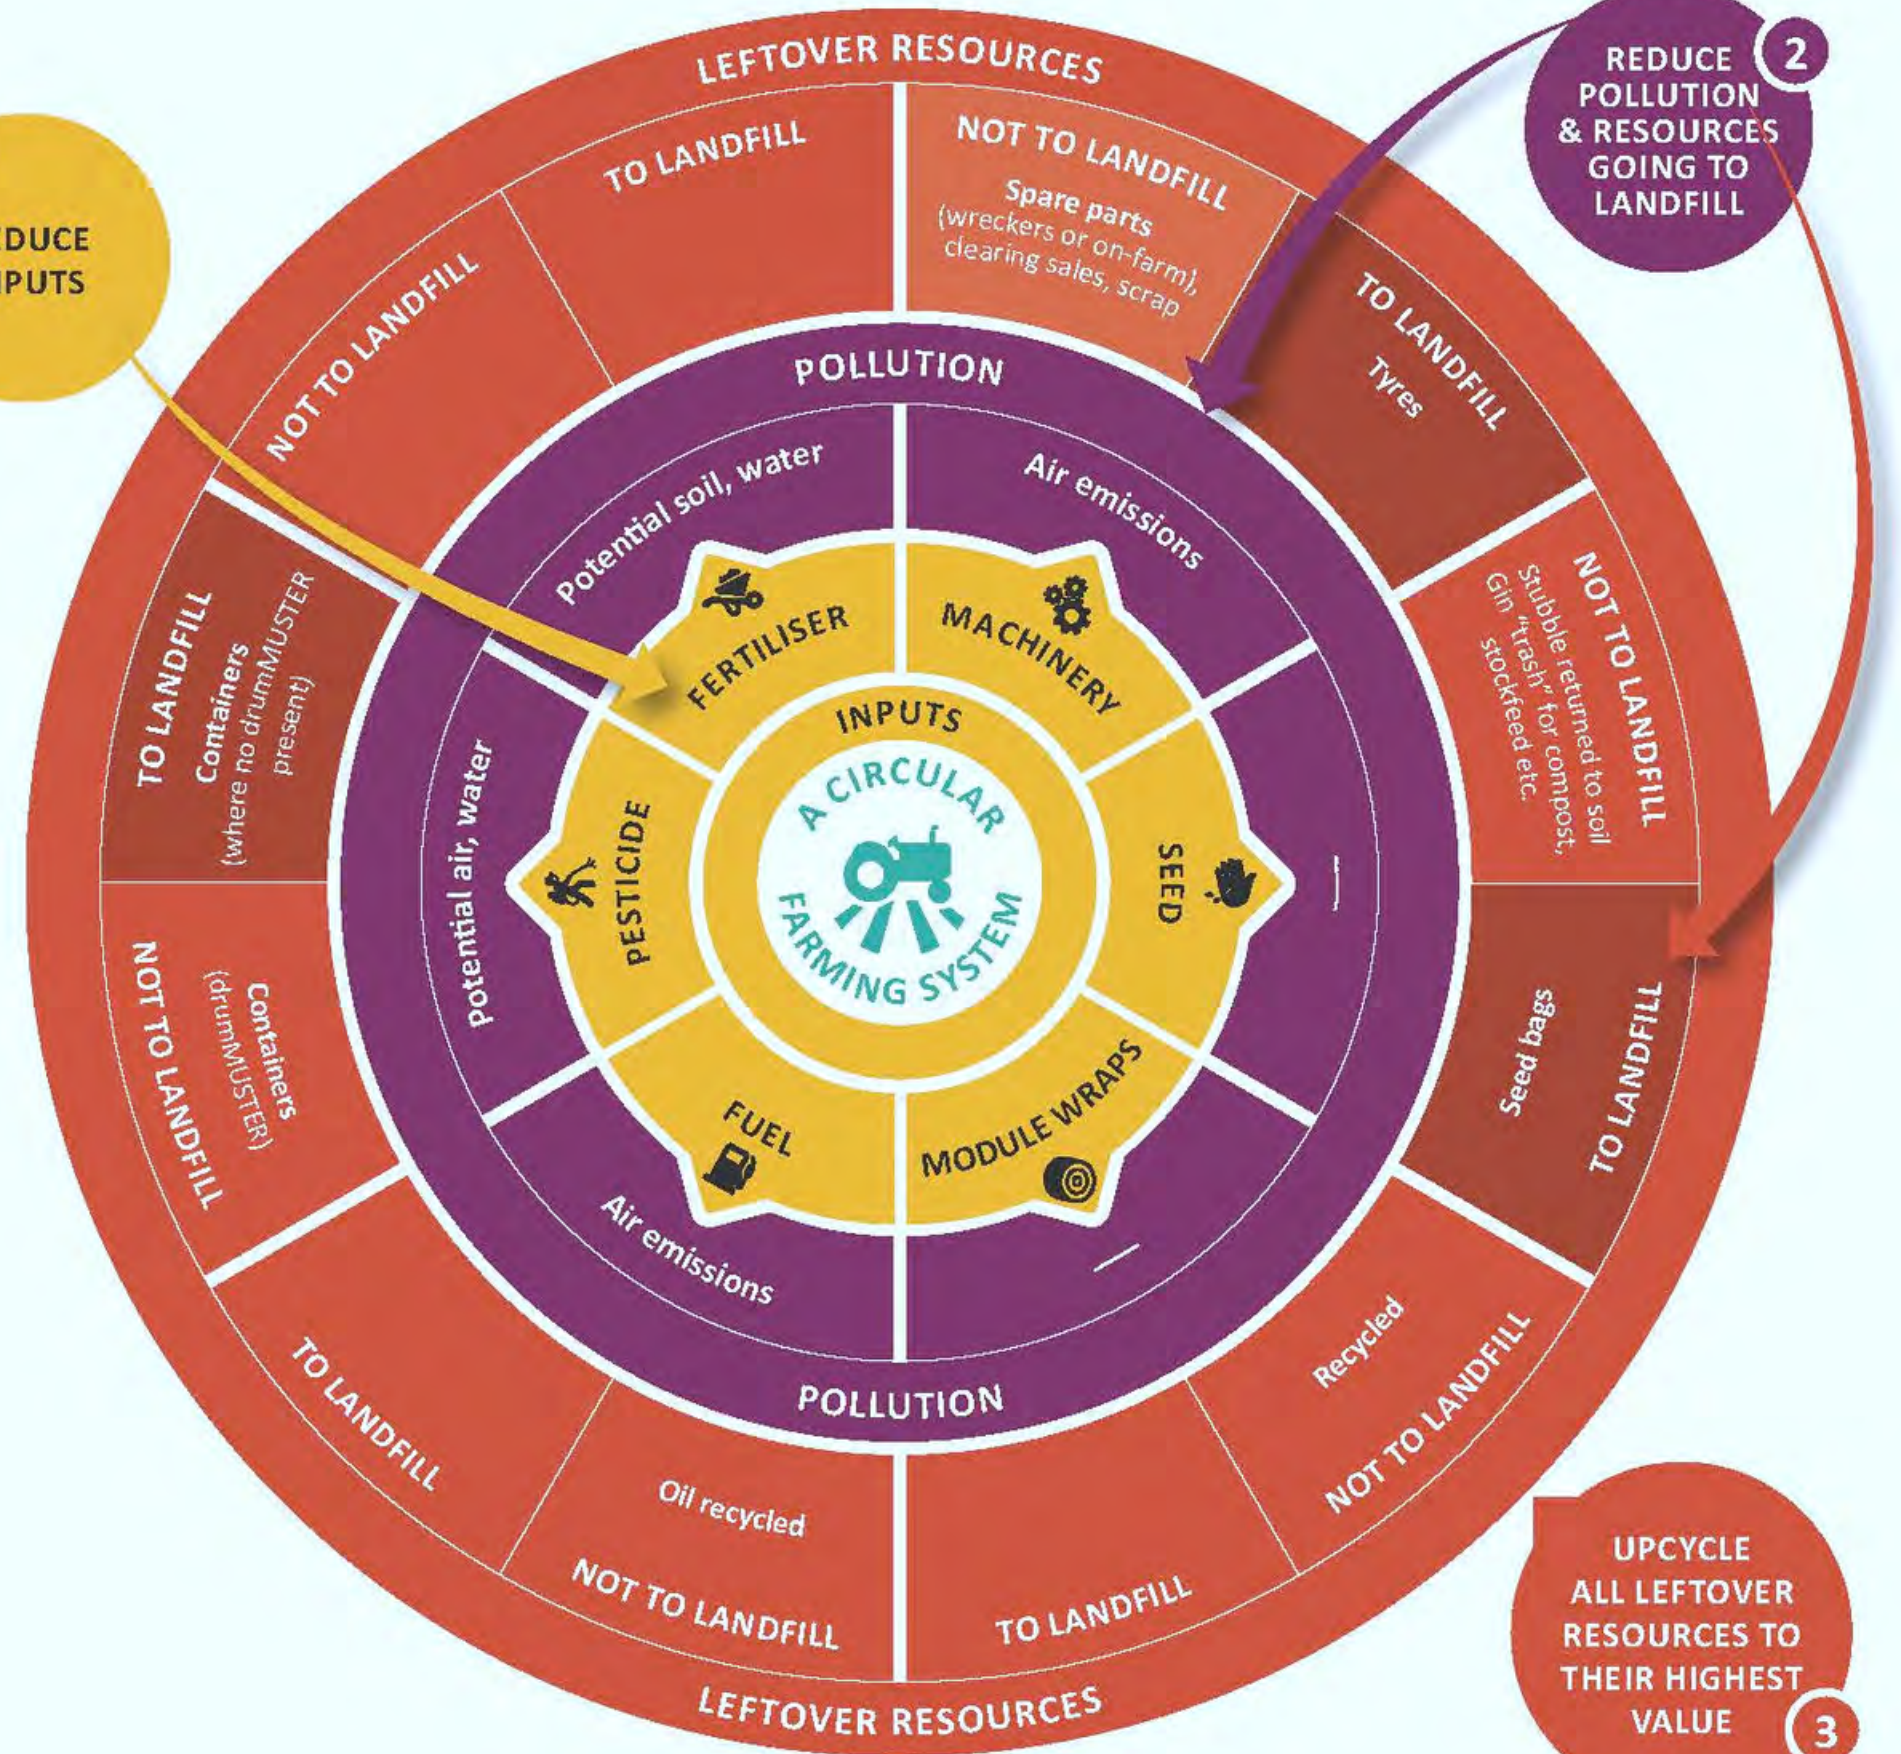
LEFTOVER RESOURCES

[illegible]DUCE
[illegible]PUTS

REDUCE POLLUTION & RESOURCES GOING TO LANDFILL
2

TO LANDFILL

NOT TO LANDFILL
Spare parts
(wreckers or on-farm), clearing sales, scrap

NOT TO LANDFILL

TO LANDFILL
Tyres

POLLUTION

Potential soil, water

Air emissions

TO LANDFILL
Containers
(where no drumMUSTER present)

NOT TO LANDFILL
Stubble returned to soil
Gin "trash" for compost, stockfeed etc.

FERTILISER

MACHINERY

INPUTS

A CIRCULAR FARMING SYSTEM

PESTICIDE

SEED

Potential air, water

FUEL

MODULE WRAPS

NOT TO LANDFILL
Containers
(drumMUSTER)

Seed bags
TO LANDFILL

Air emissions

POLLUTION

TO LANDFILL

Oil recycled
NOT TO LANDFILL

TO LANDFILL

Recycled
NOT TO LANDFILL

UPCYCLE ALL LEFTOVER RESOURCES TO THEIR HIGHEST VALUE
3

LEFTOVER RESOURCES